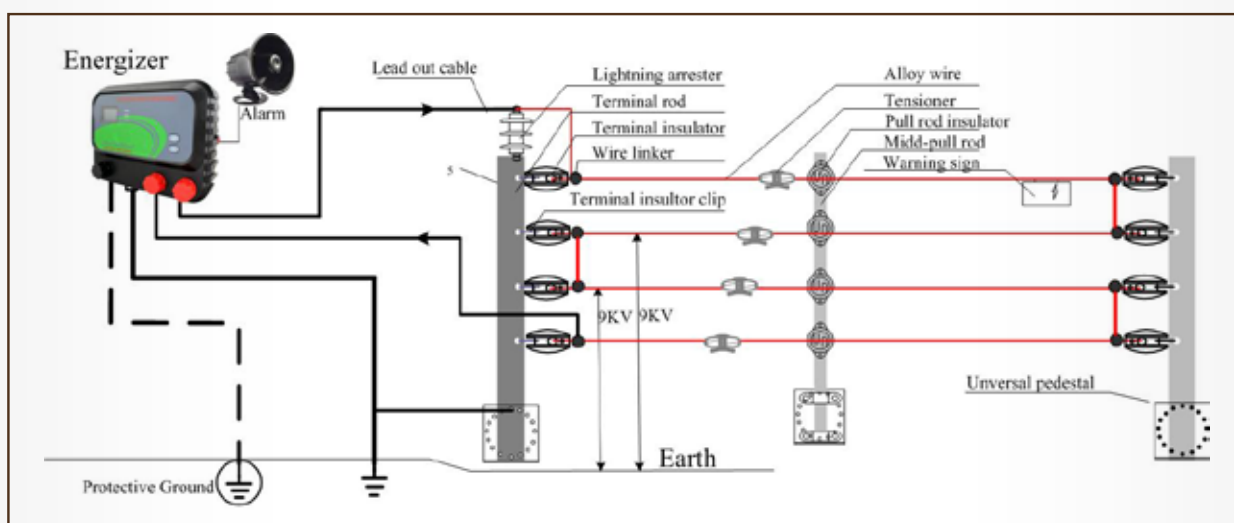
Energizer
Alarm
Lead out cable
Lightning arrester
Terminal rod
Terminal insulator
Wire linker
Alloy wire
Tensioner
Pull rod insulator
Midd-pull rod
Warning sign
5
Terminal insultor clip
9KV
9KV
Unversal pedestal
Earth
Protective Ground